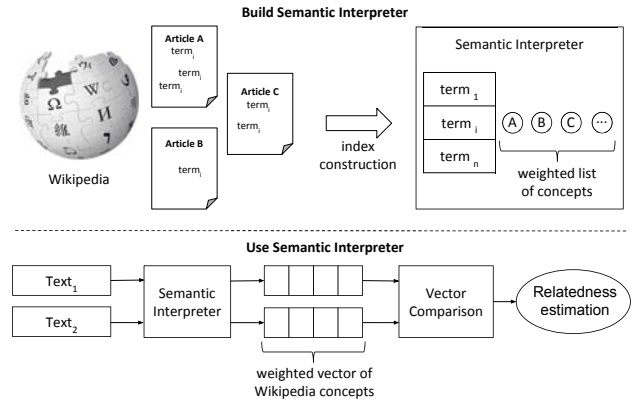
Build Semantic Interpreter

Wikipedia

Article A
$term_i$
$term_i$
$term_i$

Article B
$term_i$

Article C
$term_i$
$term_i$

index construction

Semantic Interpreter

$term_1$
$term_i$
$term_n$

A B C ⋯

weighted list of concepts

Use Semantic Interpreter

$Text_1$

$Text_2$

Semantic Interpreter

weighted vector of Wikipedia concepts

Vector Comparison

Relatedness estimation